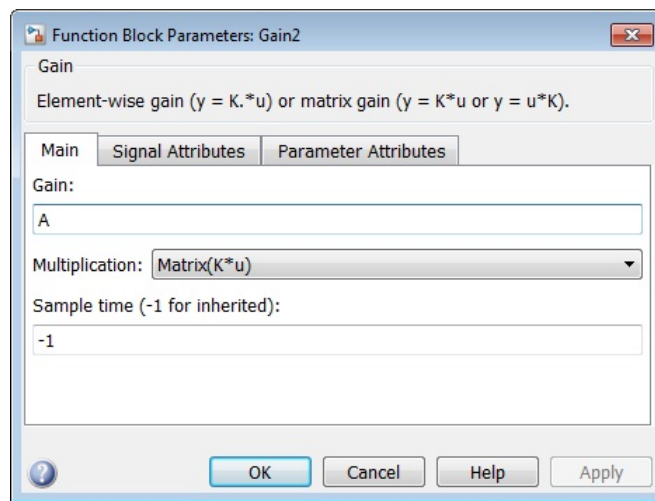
Function Block Parameters: Gain2

Gain

Element-wise gain (y = K.*u) or matrix gain (y = K*u or y = u*K).

Main | Signal Attributes | Parameter Attributes

Gain:

A

Multiplication: Matrix(K*u)

Sample time (-1 for inherited):

-1

OK | Cancel | Help | Apply